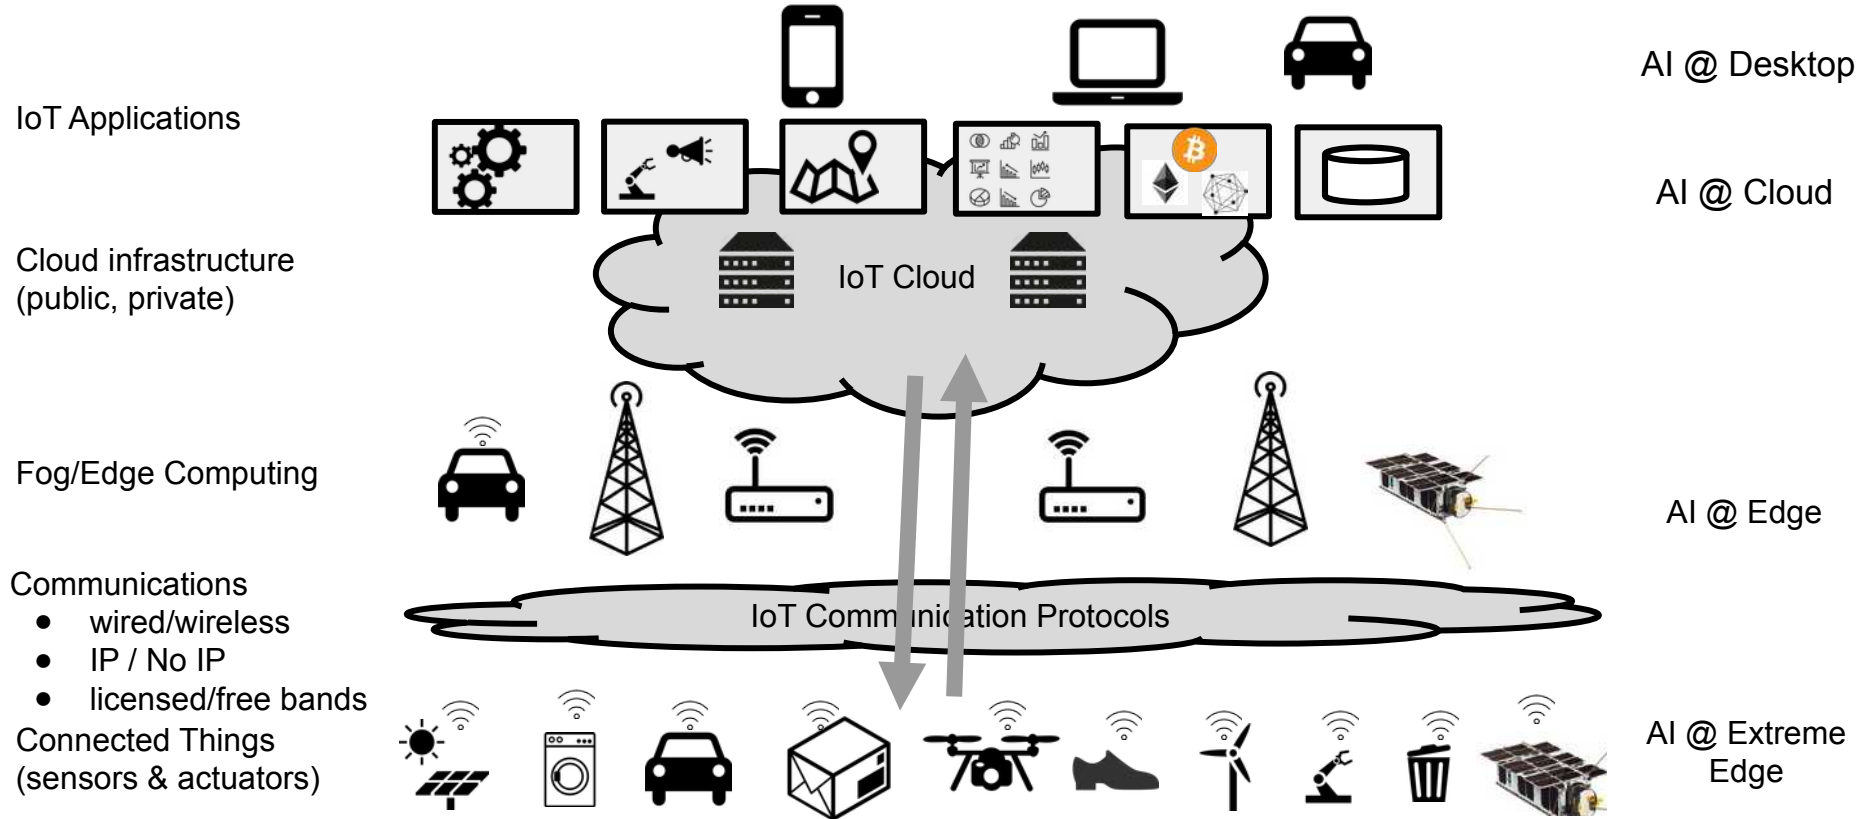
IoT Applications

Cloud infrastructure (public, private)

Fog/Edge Computing

Communications
- wired/wireless
- IP / No IP
- licensed/free bands

Connected Things (sensors & actuators)

IoT Cloud

IoT Communication Protocols

AI @ Desktop

AI @ Cloud

AI @ Edge

AI @ Extreme Edge